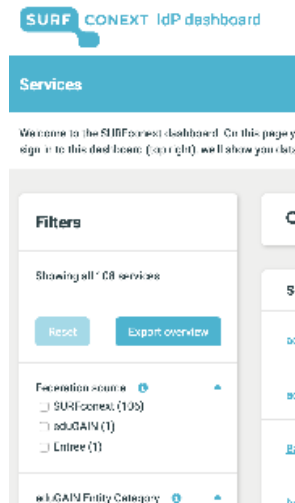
SURF CONEXT IdP dashboard

Services

Welcome to the SURFconext dashboard. On this page y sign in to this dashboard (copyright) we'll show you da

Filters

Showing all 108 services

Reset

Export overview

Federation source

SURFconext (106)

eduGAIN (1)

Entree (1)

eduGAIN Entity Category

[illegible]